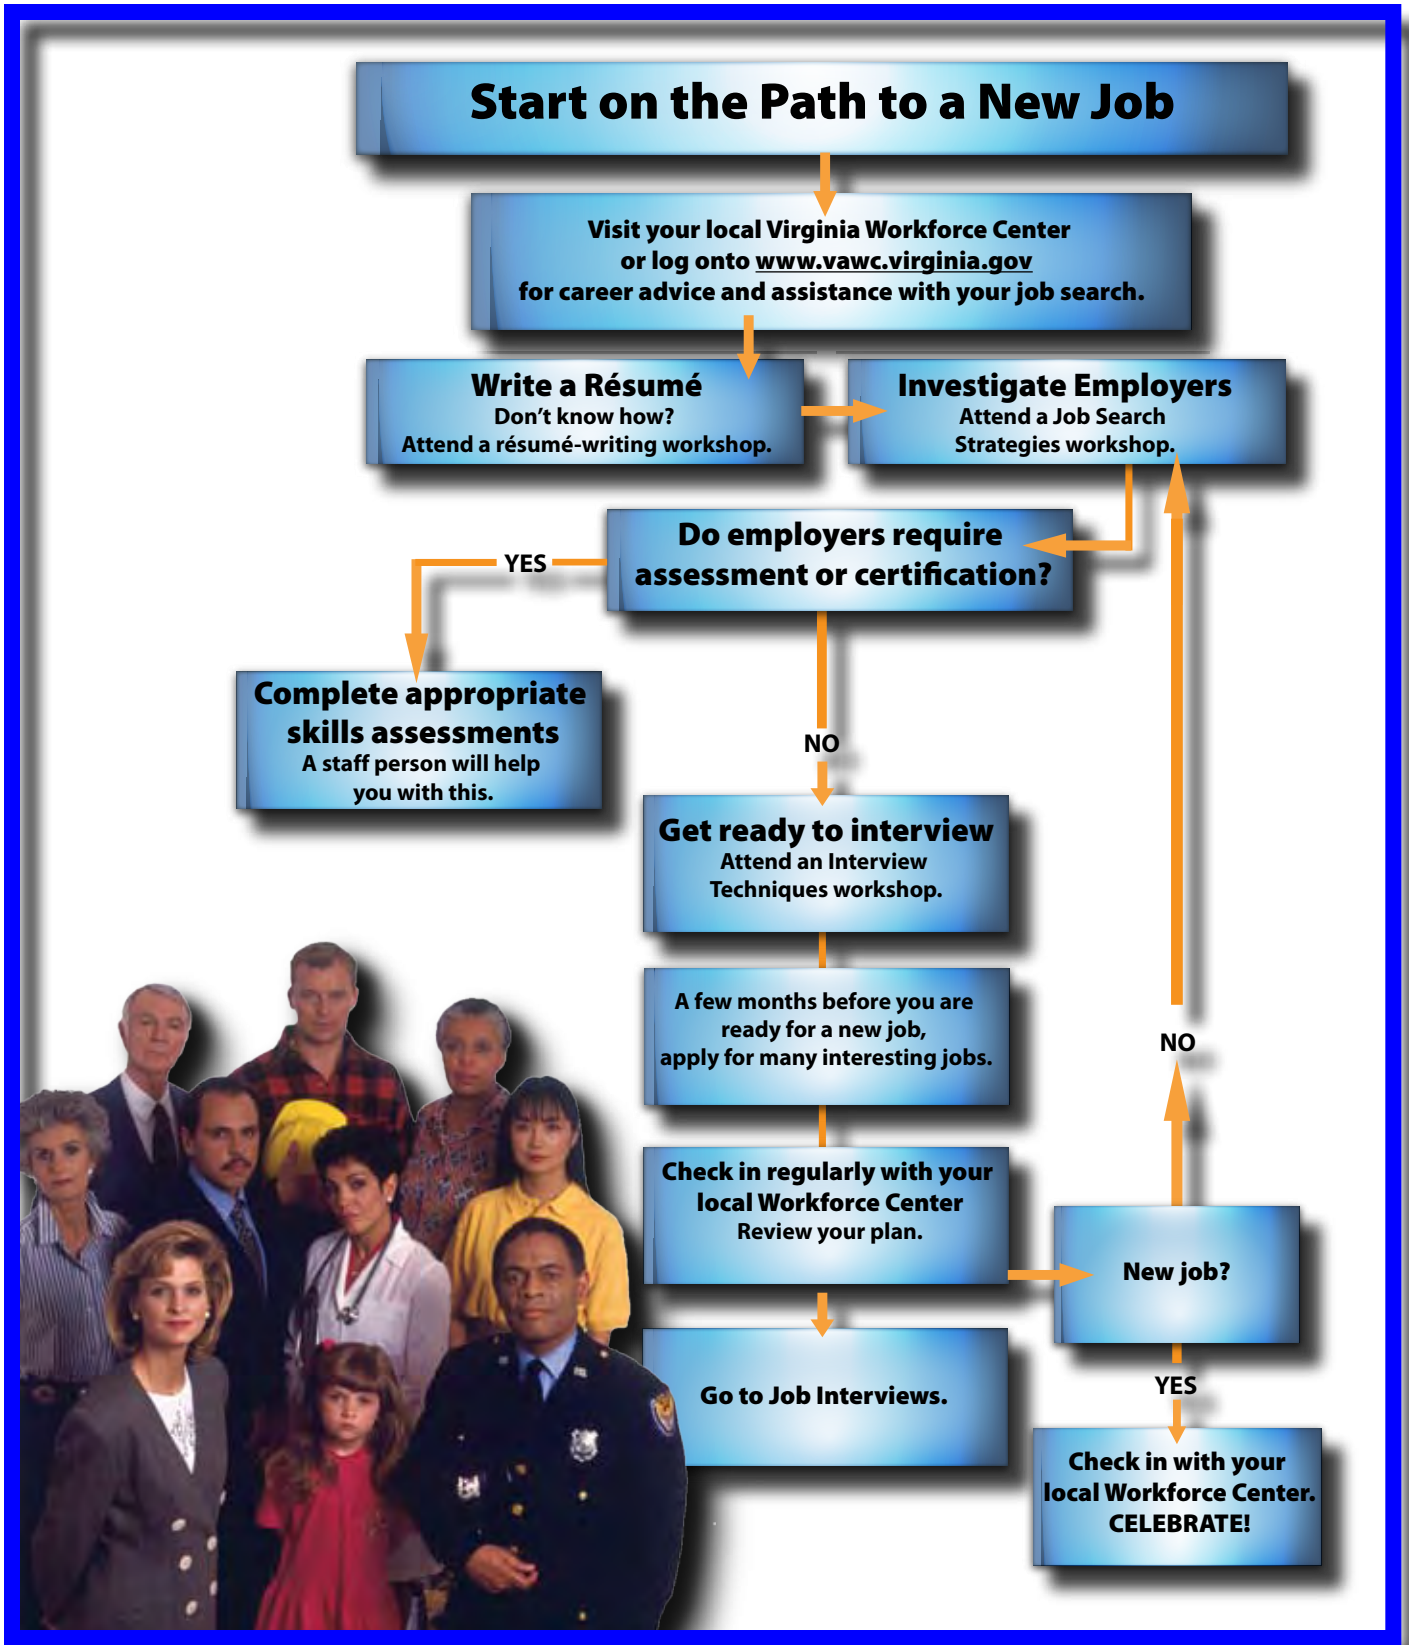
Start on the Path to a New Job

Visit your local Virginia Workforce Center or log onto www.vawc.virginia.gov for career advice and assistance with your job search.

Write a Résumé
Don’t know how?
Attend a résumé-writing workshop.

Investigate Employers
Attend a Job Search Strategies workshop.

Do employers require assessment or certification?

YES

Complete appropriate skills assessments
A staff person will help you with this.

NO

Get ready to interview
Attend an Interview Techniques workshop.

A few months before you are ready for a new job, apply for many interesting jobs.

NO

Check in regularly with your local Workforce Center
Review your plan.

New job?

Go to Job Interviews.

YES

Check in with your local Workforce Center.
CELEBRATE!